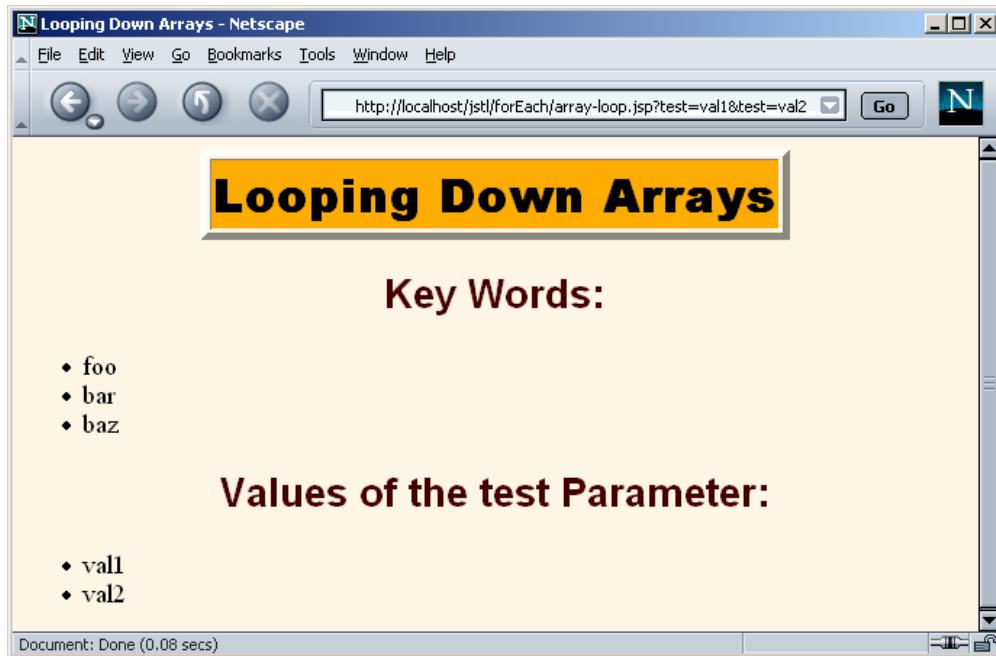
Looping Down Arrays - Netscape

File Edit View Go Bookmarks Tools Window Help

http://localhost/jstl/forEach/array-loop.jsp?test=val1&test=val2

Go

Looping Down Arrays

Key Words:

- foo
- bar
- baz

Values of the test Parameter:

- val1
- val2

Document: Done (0.08 secs)